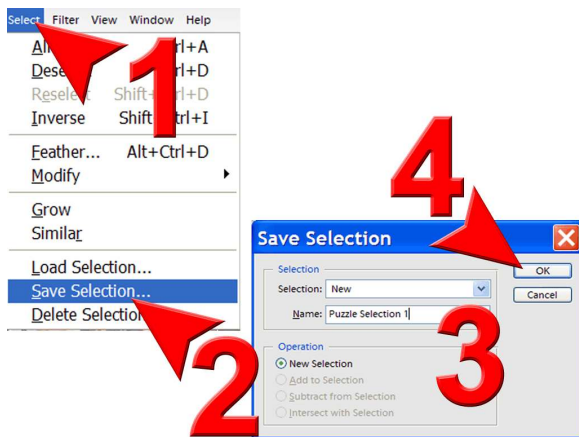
Select Filter View Window Help

All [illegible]rl+A
Dese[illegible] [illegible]rl+D
Reselect Shift+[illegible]+D
Inverse Shift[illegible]trl+I
Feather... Alt+Ctrl+D
Modify
Grow
Similar
Load Selection...
Save Selection...
Delete Selection

1

4

Save Selection
Selection
Selection: New
Name: Puzzle Selection 1
Operation
New Selection
Add to Selection
Subtract from Selection
Intersect with Selection
OK
Cancel

2

3